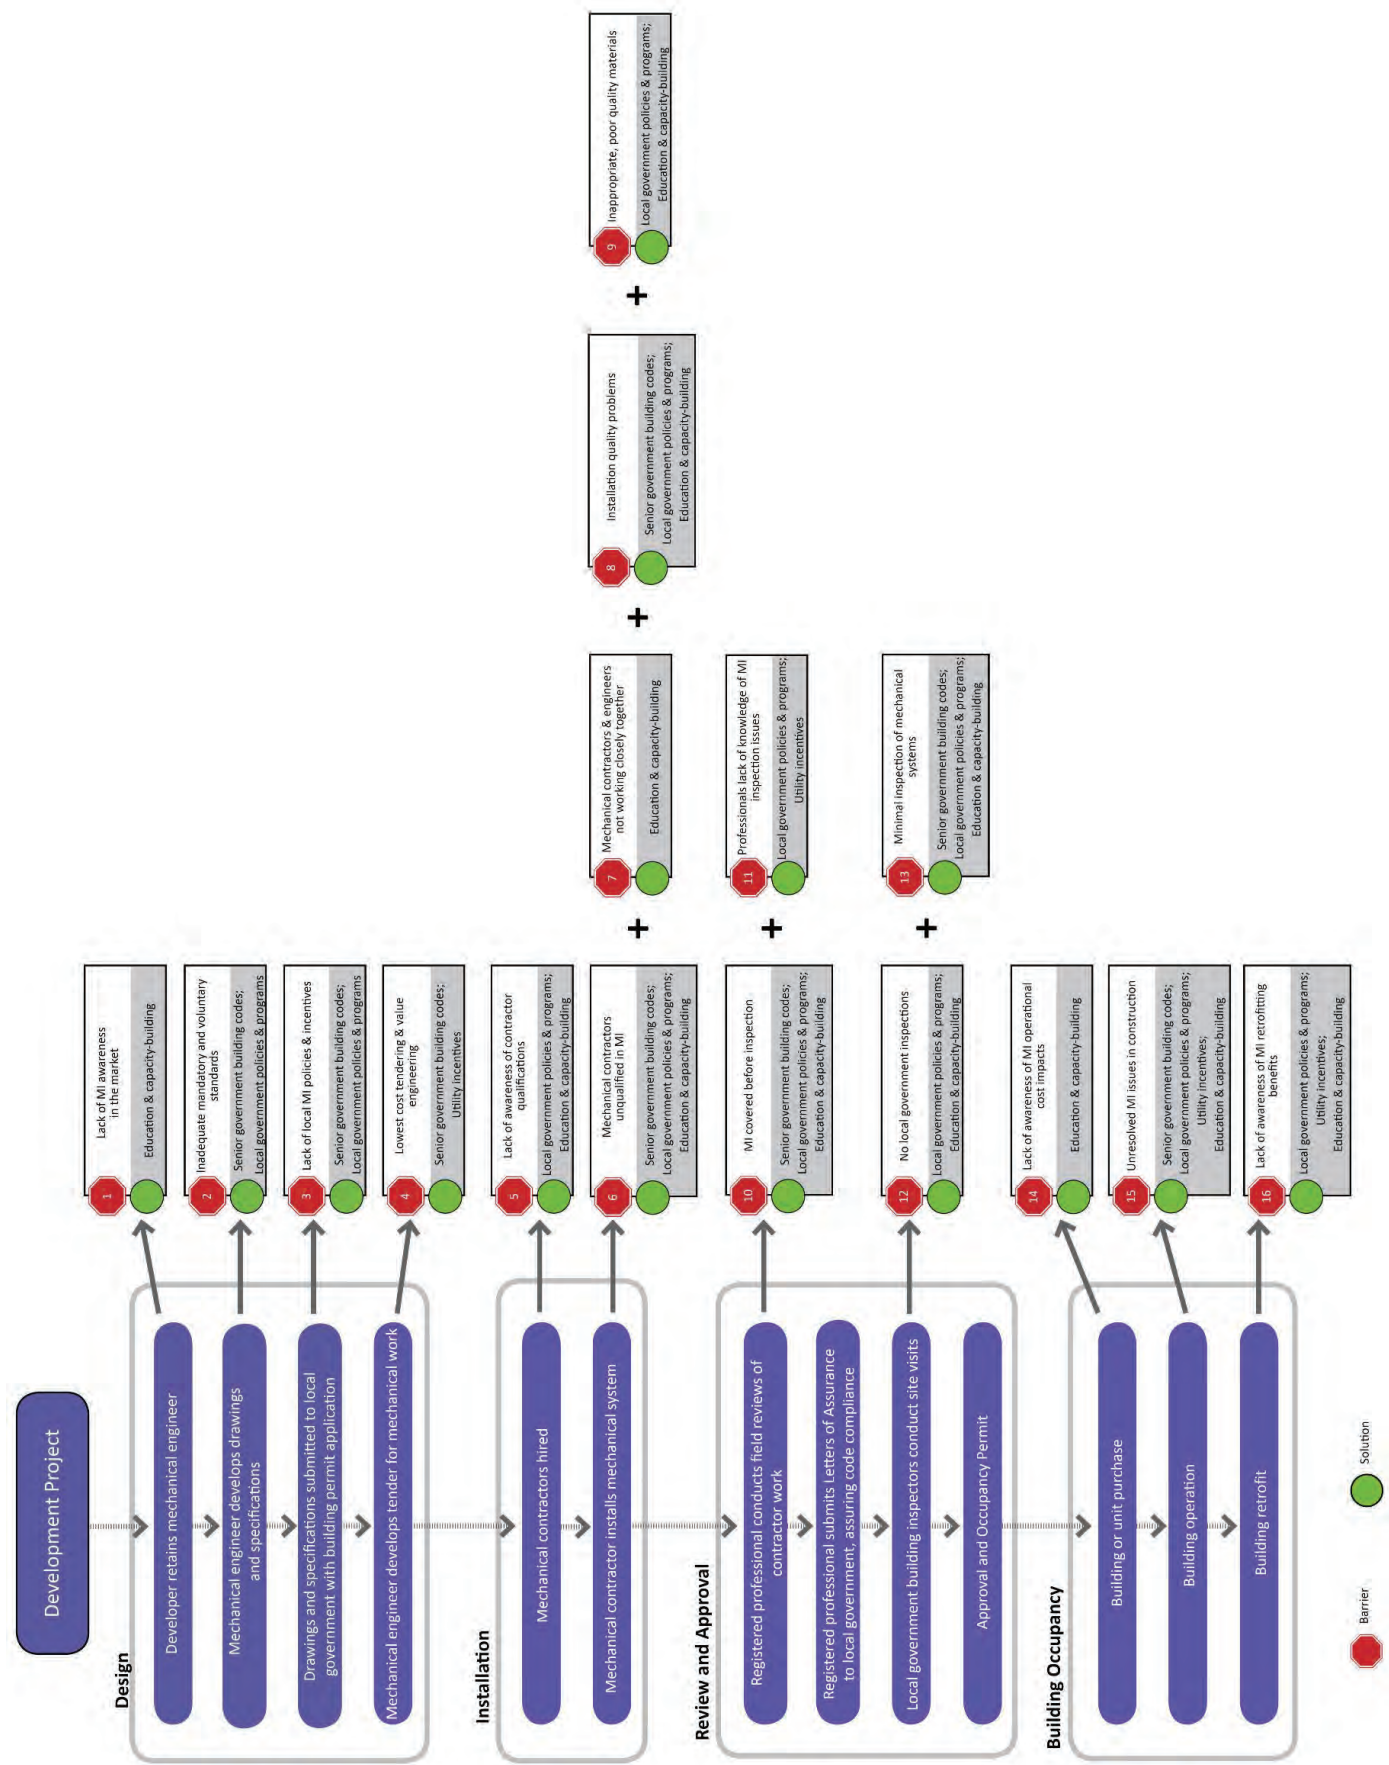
Development Project

Design

Developer retains mechanical engineer

Mechanical engineer develops drawings and specifications

Drawings and specifications submitted to local government with building permit application

Mechanical engineer develops tender for mechanical work

1 Lack of MI awareness in the market
Education & capacity-building

2 Inadequate mandatory and voluntary standards
Senior government building codes; Local government policies & programs

3 Lack of local MI policies & incentives
Senior government building codes; Local government policies & programs

4 Lowest cost tendering & value engineering
Senior government building codes; Utility incentives

Installation

Mechanical contractors hired

Mechanical contractor installs mechanical system

5 Lack of awareness of contractor qualifications
Local government policies & programs; Education & capacity-building

6 Mechanical contractors unqualified in MI
Senior government building codes; Local government policies & programs; Education & capacity-building

+

7 Mechanical contractors & engineers not working closely together
Education & capacity-building

+

8 Installation quality problems
Senior government building codes; Local government policies & programs; Education & capacity-building

+

9 Inappropriate, poor quality materials
Local government policies & programs; Education & capacity-building

Review and Approval

Registered professional conducts field reviews of contractor work

Registered professional submits Letters of Assurance to local government, assuring code compliance

Local government building inspectors conduct site visits

Approval and Occupancy Permit

10 MI covered before inspection
Senior government building codes; Local government policies & programs; Education & capacity-building

+

11 Professionals lack of knowledge of MI inspection issues
Local government policies & programs; Utility incentives

12 No local government inspections
Local government policies & programs; Education & capacity-building

+

13 Minimal inspection of mechanical systems
Senior government building codes; Local government policies & programs; Education & capacity-building

Building Occupancy

Building or unit purchase

Building operation

Building retrofit

14 Lack of awareness of MI operational cost impacts
Education & capacity-building

15 Unresolved MI issues in construction
Senior government building codes; Local government policies & programs; Utility incentives; Education & capacity-building

16 Lack of awareness of MI retrofitting benefits
Local government policies & programs; Utility incentives; Education & capacity-building

Barrier

Solution